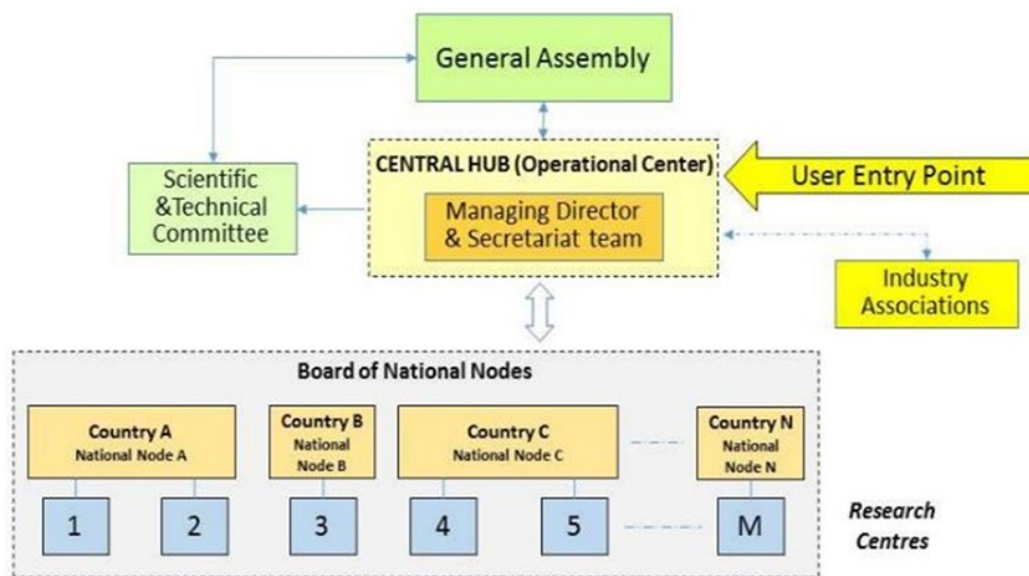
General Assembly

Scientific &Technical Committee

CENTRAL HUB (Operational Center)

Managing Director & Secretariat team

User Entry Point

Industry Associations

Board of National Nodes

Country A
National Node A

Country B
National Node B

Country C
National Node C

Country N
National Node N

1

2

3

4

5

M

Research Centres